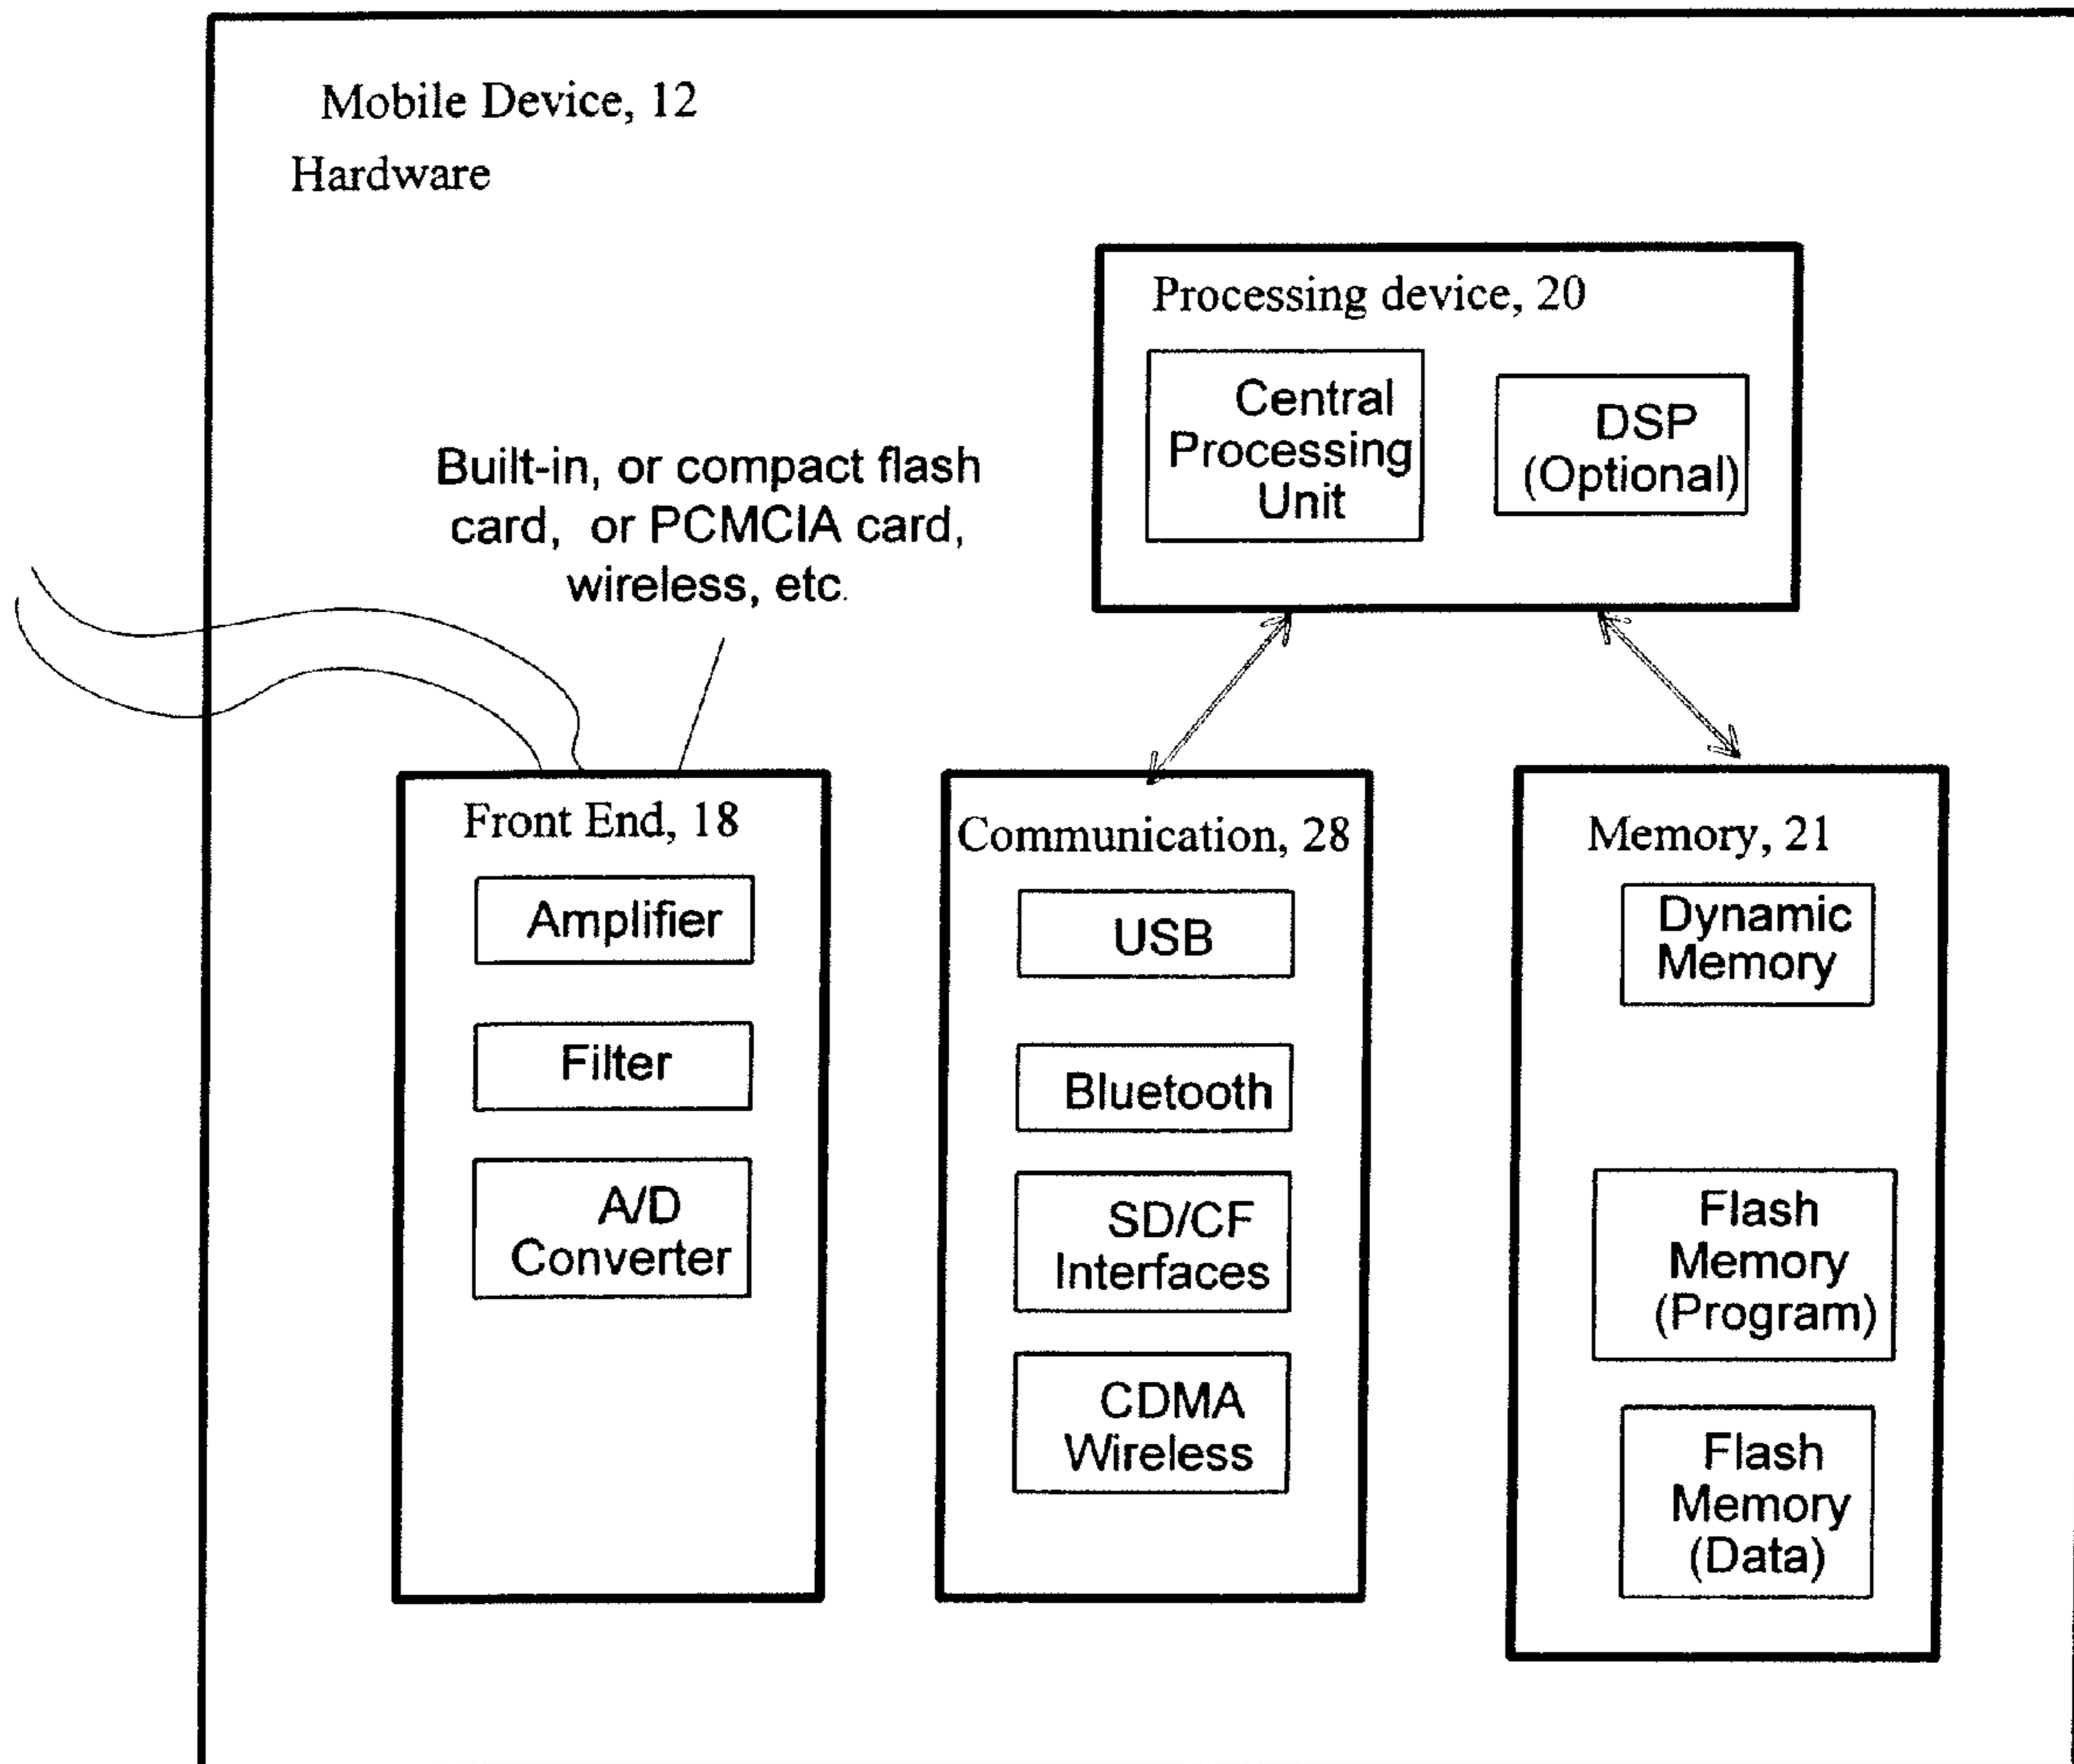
Mobile Device, 12
Hardware

Processing device, 20

Central Processing Unit

DSP (Optional)

Built-in, or compact flash card, or PCMCIA card, wireless, etc.

Front End, 18

Amplifier

Filter

A/D Converter

Communication, 28

USB

Bluetooth

SD/CF Interfaces

CDMA Wireless

Memory, 21

Dynamic Memory

Flash Memory (Program)

Flash Memory (Data)